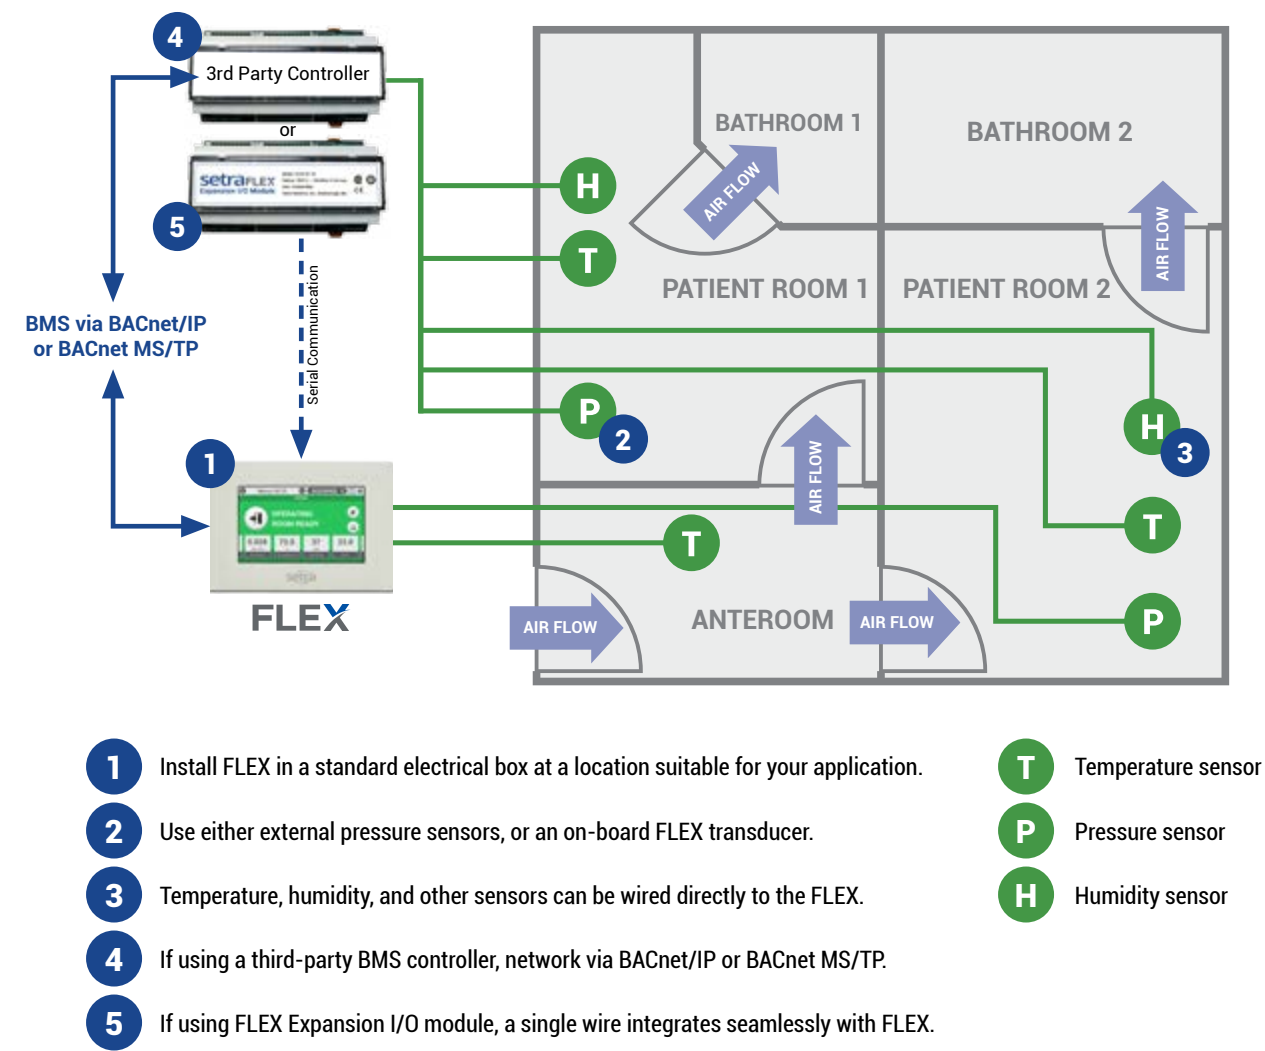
4

3rd Party Controller

or

setraFLEX

5

Serial Communication

BMS via BACnet/IP or BACnet MS/TP

1

FLEX

BATHROOM 1

BATHROOM 2

AIR FLOW

AIR FLOW

H

T

PATIENT ROOM 1

PATIENT ROOM 2

P

2

H

3

AIR FLOW

T

T

ANTEROOM

AIR FLOW

AIR FLOW

P

1 Install FLEX in a standard electrical box at a location suitable for your application.

2 Use either external pressure sensors, or an on-board FLEX transducer.

3 Temperature, humidity, and other sensors can be wired directly to the FLEX.

4 If using a third-party BMS controller, network via BACnet/IP or BACnet MS/TP.

5 If using FLEX Expansion I/O module, a single wire integrates seamlessly with FLEX.

T Temperature sensor

P Pressure sensor

H Humidity sensor